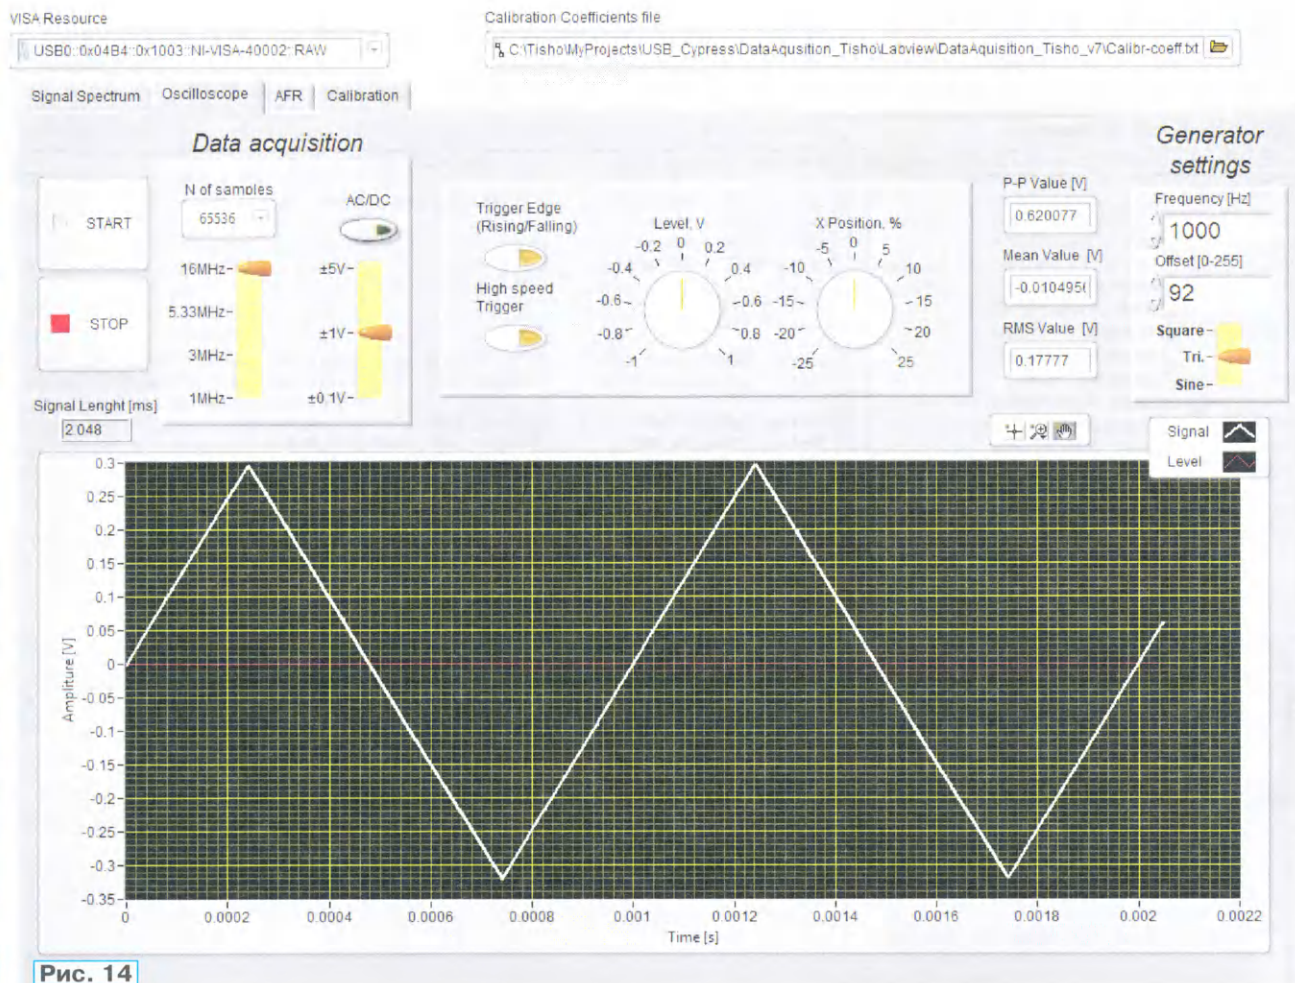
VISA Resource
USB0::0x04B4::0x1003::NI-VISA-40002::RAW

Calibration Coefficients file
C:\Tisho\MyProjects\USB_Cypress\DataAquisition_Tisho\Labview\DataAquisition_Tisho_v7\Calibr-coeff.txt

Signal Spectrum | Oscilloscope | AFR | Calibration

Data acquisition

START

STOP

N of samples
65536

AC/DC

16MHz
5.33MHz
3MHz
1MHz

±5V
±1V
±0.1V

Signal Lenght [ms]
2.048

Trigger Edge (Rising/Falling)

High speed Trigger

Level, V
-0.2 0 0.2 -0.4 0.4 -0.6 0.6 -0.8 0.8 -1 1

X Position, %
-5 0 5 -10 10 -15 15 -20 20 -25 25

P-P Value [V]
0.620077

Mean Value [V]
-0.0104950

RMS Value [V]
0.17777

Generator settings

Frequency [Hz]
1000

Offset [0-255]
92

Square
Tri.
Sine

Signal
Level

Amplitude [V]
0.3 0.25 0.2 0.15 0.1 0.05 0 -0.05 -0.1 -0.15 -0.2 -0.25 -0.3 -0.35

0 0.0002 0.0004 0.0006 0.0008 0.001 0.0012 0.0014 0.0016 0.0018 0.002 0.0022
Time [s]

Рис. 14